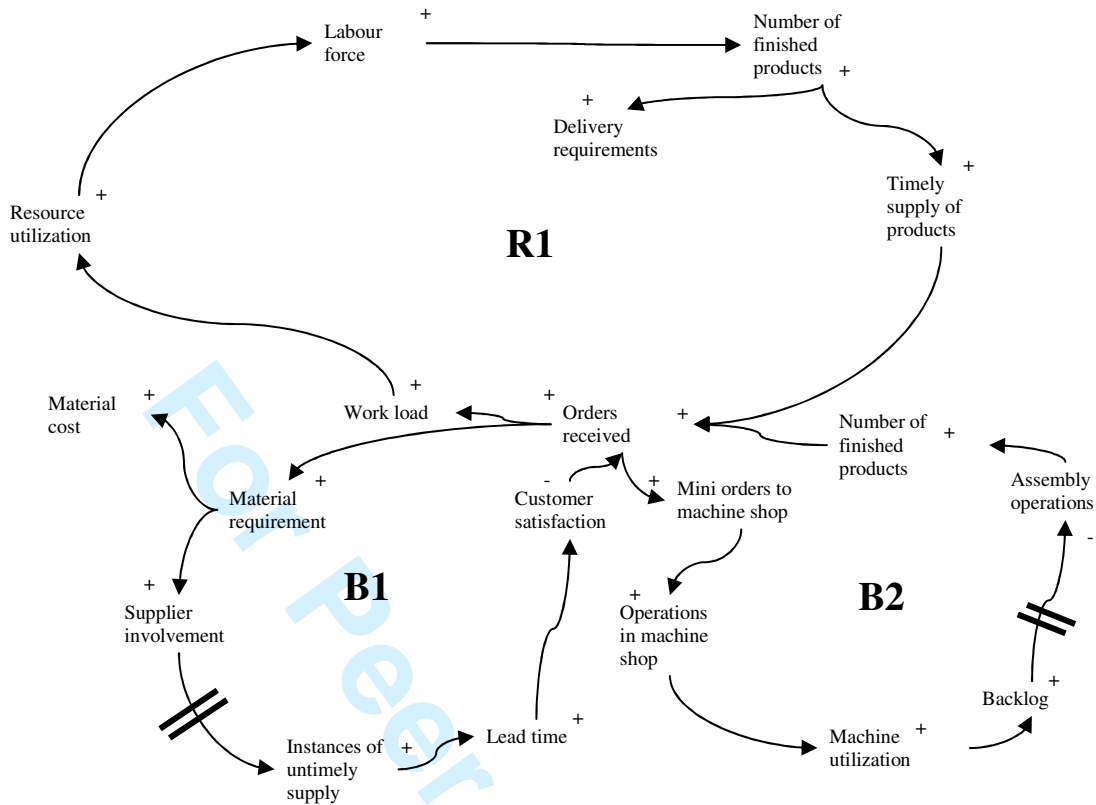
Labour force
+
Number of finished products
+
+
Delivery requirements
+
Timely supply of products
Resource utilization
+
R1
+
Work load
+
Orders received
+
Material cost
+
Number of finished products
+
Material requirement
+
-
Customer satisfaction
+
Mini orders to machine shop
Assembly operations
-
+
Supplier involvement
B1
+
Operations in machine shop
B2
Backlog
+
Instances of untimely supply
+
Lead time
+
Machine utilization
+
For Peer